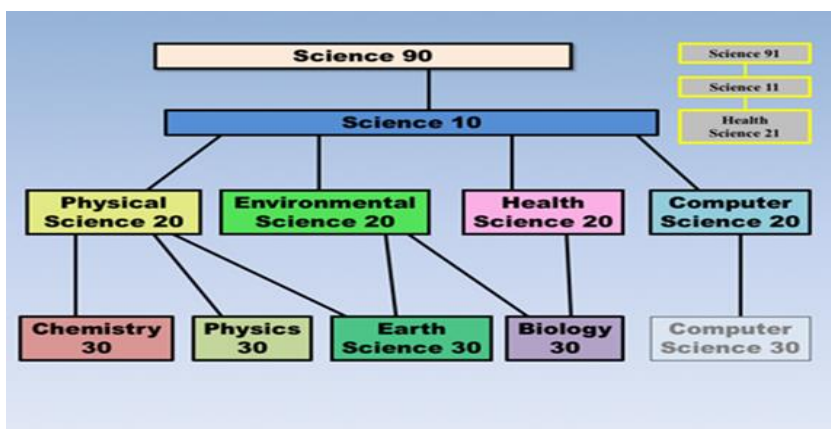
Science 90

Science 91

Science 11

Health Science 21

Science 10

Physical Science 20

Environmental Science 20

Health Science 20

Computer Science 20

Chemistry 30

Physics 30

Earth Science 30

Biology 30

Computer Science 30